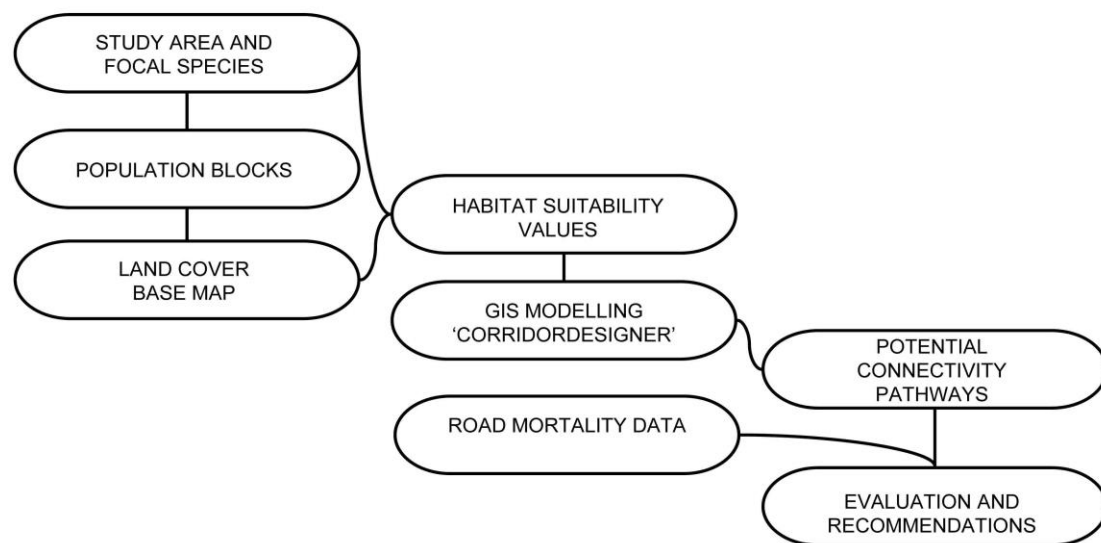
STUDY AREA AND FOCAL SPECIES

POPULATION BLOCKS

LAND COVER BASE MAP

HABITAT SUITABILITY VALUES

GIS MODELLING 'CORRIDORDESIGNER'

POTENTIAL CONNECTIVITY PATHWAYS

ROAD MORTALITY DATA

EVALUATION AND RECOMMENDATIONS